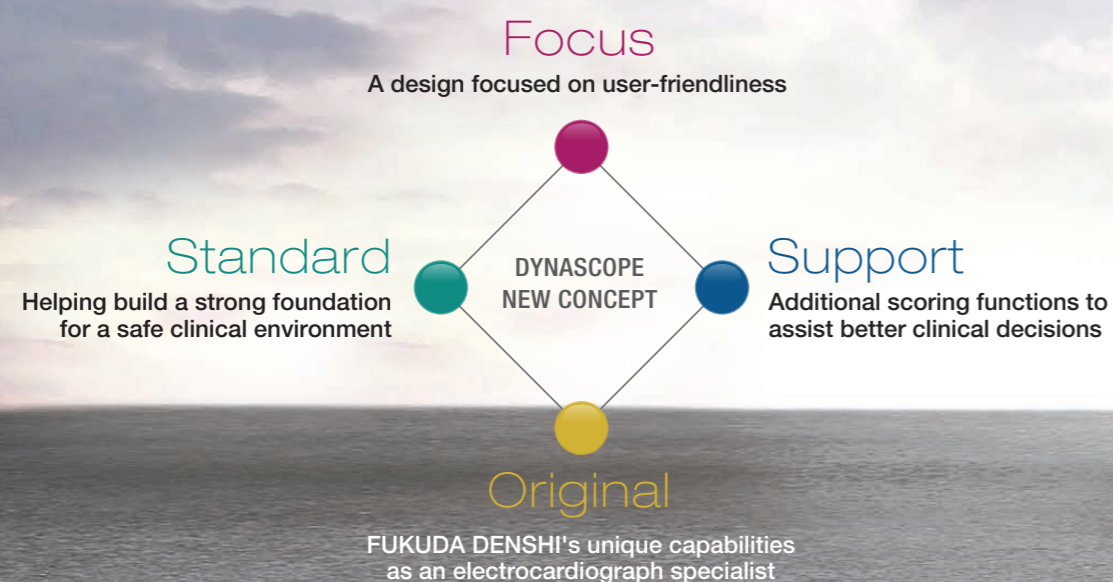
Focus
A design focused on user-friendliness

Standard
Helping build a strong foundation for a safe clinical environment

DYNASCOPE NEW CONCEPT

Support
Additional scoring functions to assist better clinical decisions

Original
FUKUDA DENSHI's unique capabilities as an electrocardiograph specialist